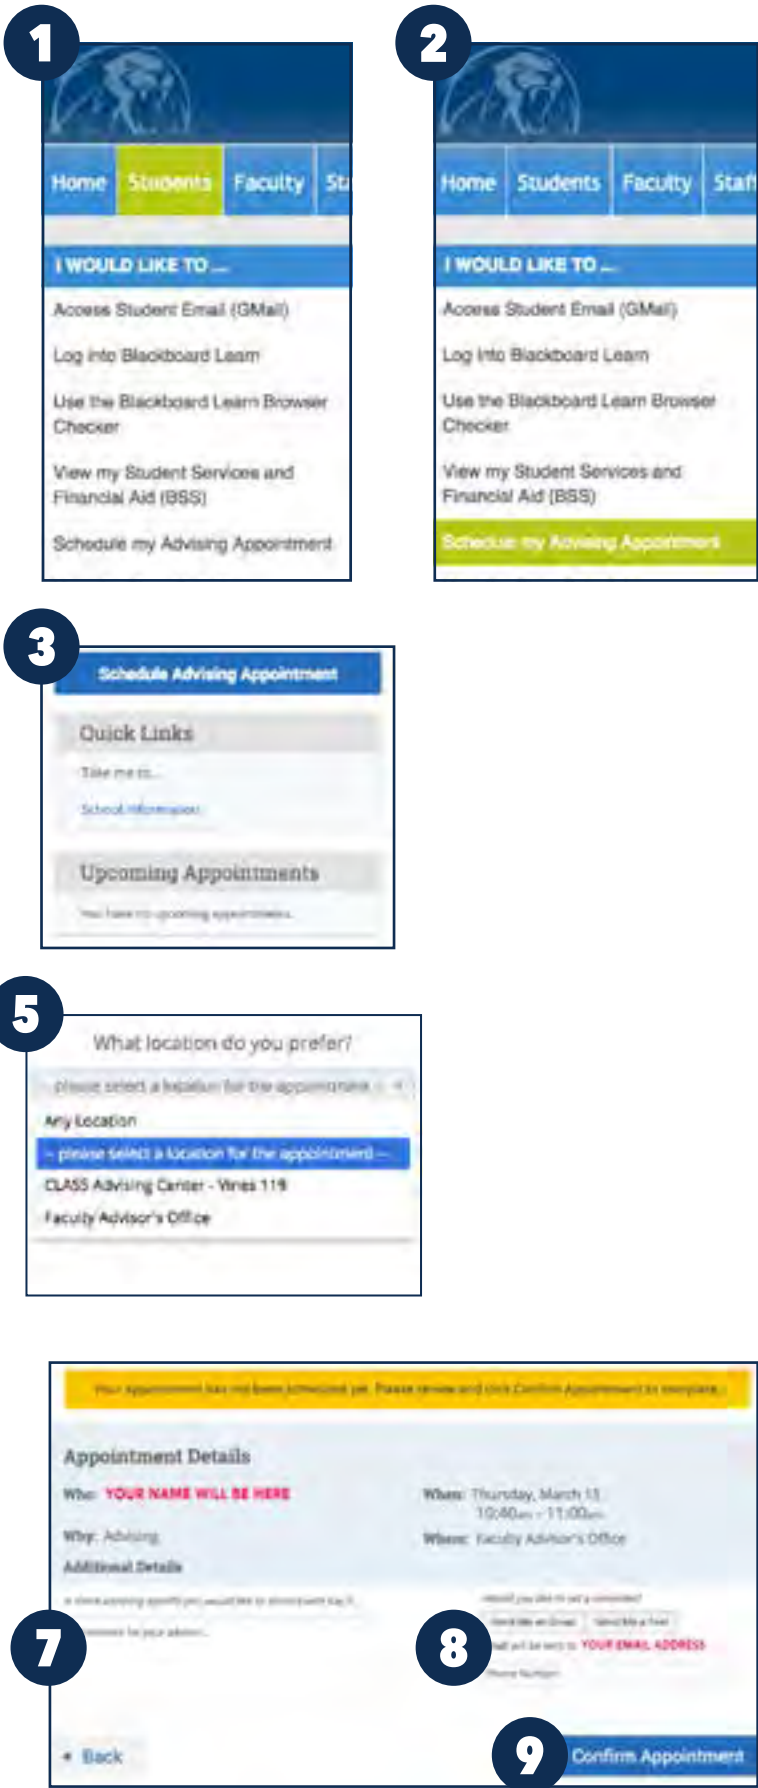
1

Home Students Faculty St

I WOULD LIKE TO ...

Access Student Email (GMail)

Log into Blackboard Learn

Use the Blackboard Learn Browser Checker

View my Student Services and Financial Aid (BSS)

Schedule my Advising Appointment

2

Home Students Faculty Staff

I WOULD LIKE TO ...

Access Student Email (GMail)

Log into Blackboard Learn

Use the Blackboard Learn Browser Checker

View my Student Services and Financial Aid (BSS)

Schedule my Advising Appointment

3

Schedule Advising Appointment

Quick Links

Take me to...

School Information

Upcoming Appointments

You have no upcoming appointments.

5

What location do you prefer?

-- please select a location for the appointment --

Any Location

-- please select a location for the appointment --

CLASS Advising Center - Vines 119

Faculty Advisor's Office

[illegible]

Appointment Details

Who: YOUR NAME WILL BE HERE

Why: Advising

Additional Details

When: Thursday, March 13 10:40am - 11:00am

Where: Faculty Advisor's Office

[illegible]

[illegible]

Would you like to set a reminder?

Send Me an Email Send Me a Text

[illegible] will be sent to: YOUR EMAIL ADDRESS

Phone Number:

7

8

Back

9

Confirm Appointment